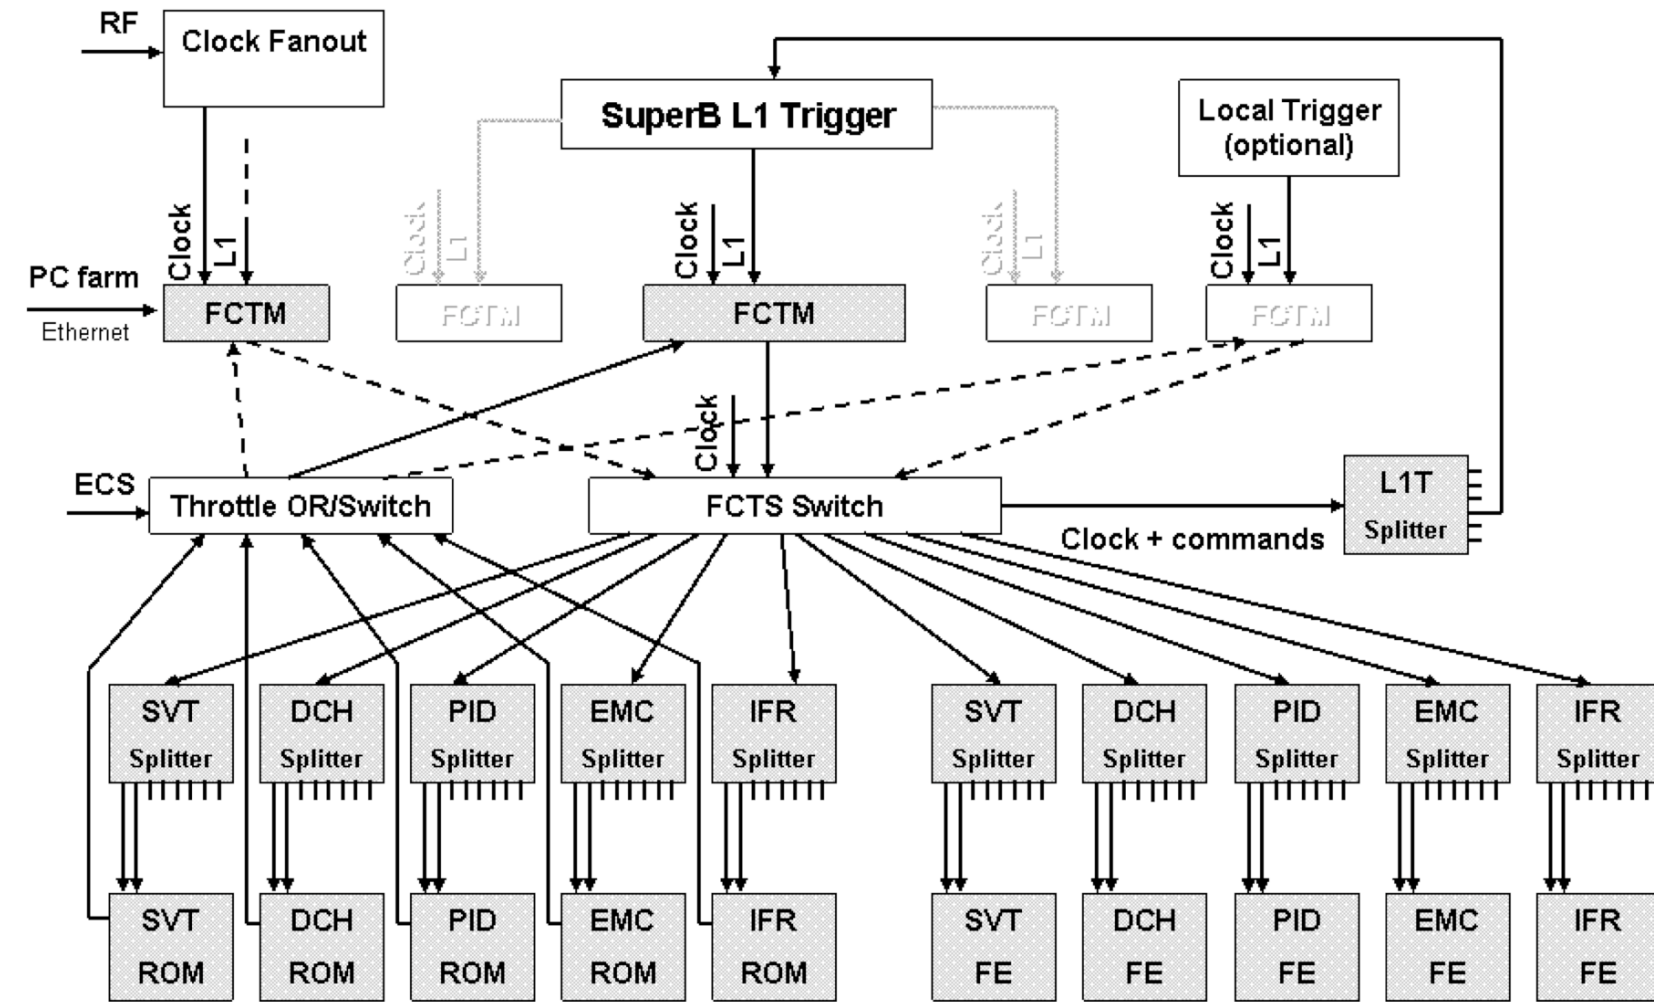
RF

Clock Fanout

SuperB L1 Trigger

Local Trigger (optional)

Clock L1

Clock L1

Clock L1

Clock L1

Clock L1

PC farm

Ethernet

FCTM

FCTM

FCTM

FCTM

FCTM

Clock

ECS

Throttle OR/Switch

FCTS Switch

L1T Splitter

Clock + commands

SVT Splitter

DCH Splitter

PID Splitter

EMC Splitter

IFR Splitter

SVT Splitter

DCH Splitter

PID Splitter

EMC Splitter

IFR Splitter

SVT ROM

DCH ROM

PID ROM

EMC ROM

IFR ROM

SVT FE

DCH FE

PID FE

EMC FE

IFR FE